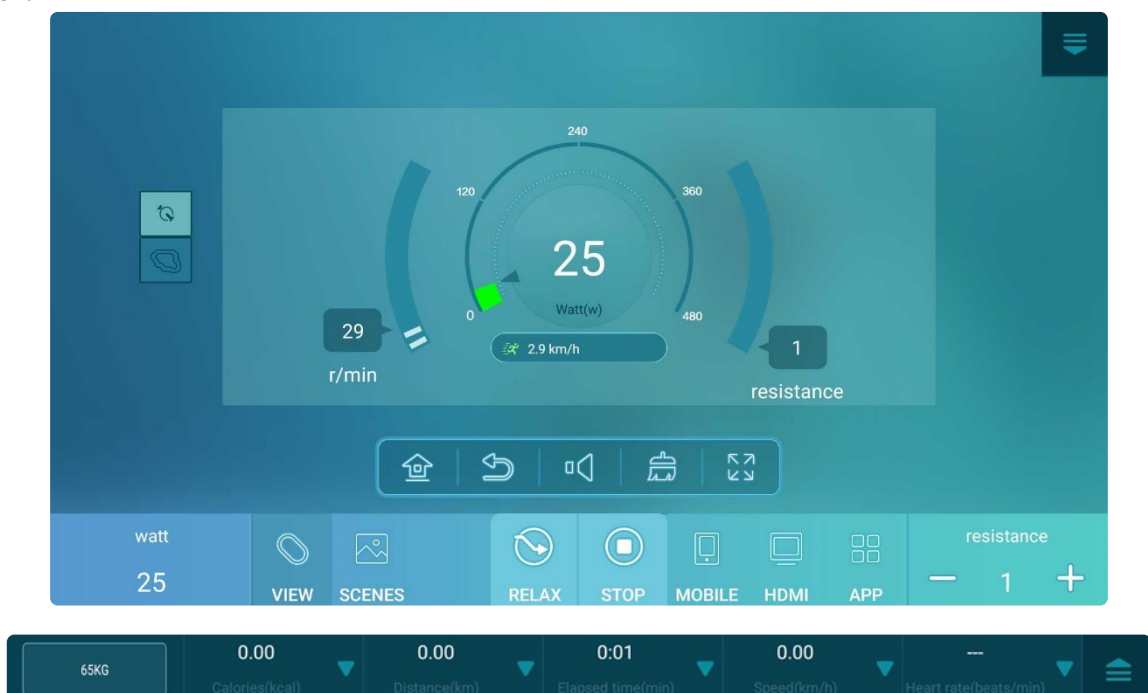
240
120
360
25
0
Watt(w)
480
29
2.9 km/h
1
r/min
resistance

watt
25
VIEW
SCENES
RELAX
STOP
MOBILE
HDMI
APP
resistance
—
1
+

65KG
0.00
Calories(kcal)
0.00
Distance(km)
0:01
Elapsed time(min)
0.00
Speed(km/h)
---
Heart rate(beats/min)